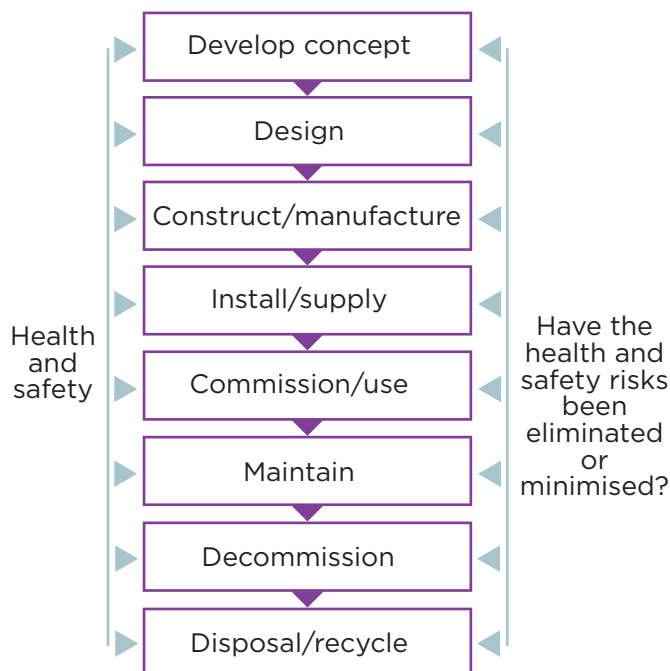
Health and safety

Develop concept

Design

Construct/manufacture

Install/supply

Commission/use

Maintain

Decommission

Disposal/recycle

Have the health and safety risks been eliminated or minimised?